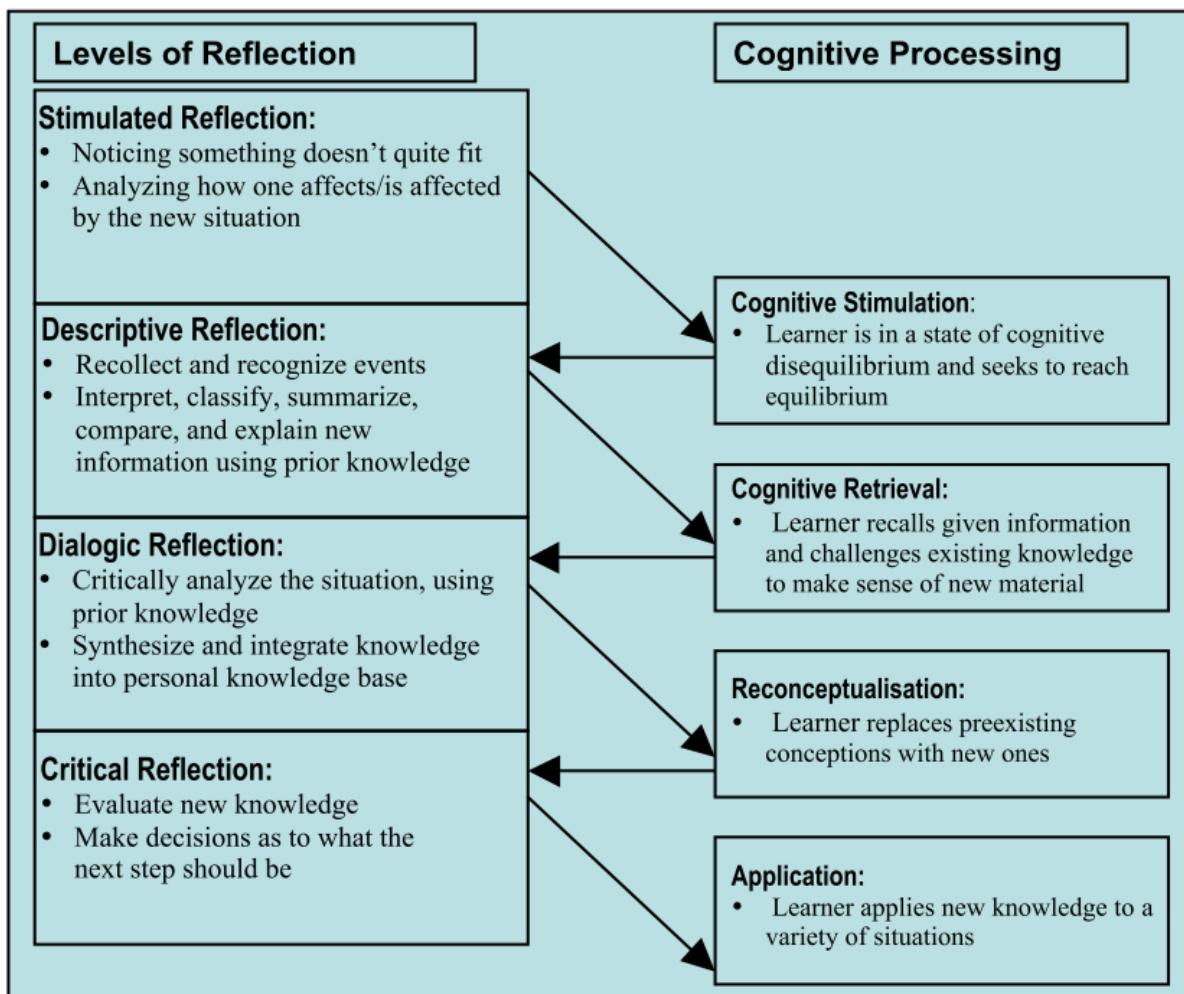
Levels of Reflection

Stimulated Reflection:
• Noticing something doesn't quite fit
• Analyzing how one affects/is affected by the new situation

Descriptive Reflection:
• Recollect and recognize events
• Interpret, classify, summarize, compare, and explain new information using prior knowledge

Dialogic Reflection:
• Critically analyze the situation, using prior knowledge
• Synthesize and integrate knowledge into personal knowledge base

Critical Reflection:
• Evaluate new knowledge
• Make decisions as to what the next step should be

Cognitive Processing

Cognitive Stimulation:
• Learner is in a state of cognitive disequilibrium and seeks to reach equilibrium

Cognitive Retrieval:
• Learner recalls given information and challenges existing knowledge to make sense of new material

Reconceptualisation:
• Learner replaces preexisting conceptions with new ones

Application:
• Learner applies new knowledge to a variety of situations